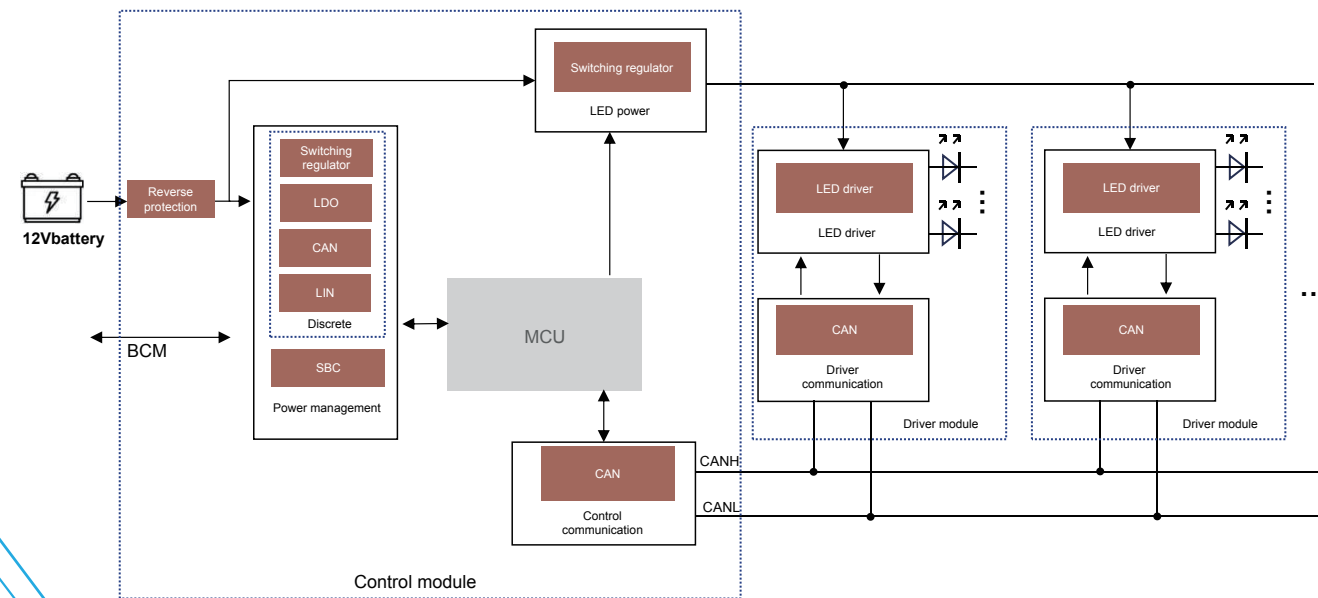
Switching regulator
LED power
Switching regulator
LDO
CAN
LIN
Discrete
SBC
Power management
Reverse protection
12Vbattery
BCM
MCU
CAN
Control communication
CANH
CANL
Control module
LED driver
LED driver
CAN
Driver communication
Driver module
LED driver
LED driver
CAN
Driver communication
Driver module